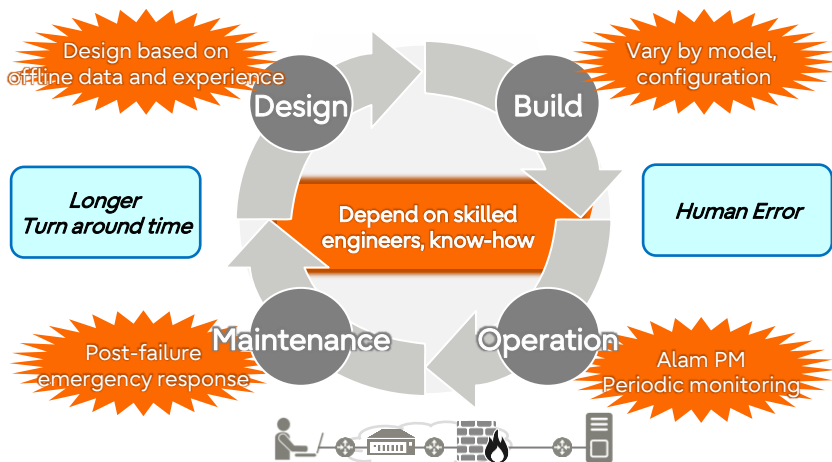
Design based on offline data and experience

Vary by model, configuration

Design

Build

Longer Turn around time

Depend on skilled engineers, know-how

Human Error

Maintenance

Operation

Post-failure emergency response

Alam PM Periodic monitoring